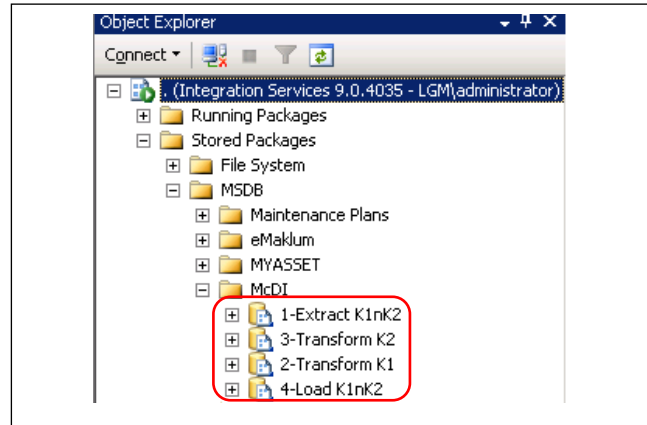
Object Explorer

Connect ▾

. (Integration Services 9.0.4035 - LGM\administrator)

Running Packages

Stored Packages

File System

MSDB

Maintenance Plans

eMaklum

MYASSET

McDI

1-Extract K1nK2

3-Transform K2

2-Transform K1

4-Load K1nK2